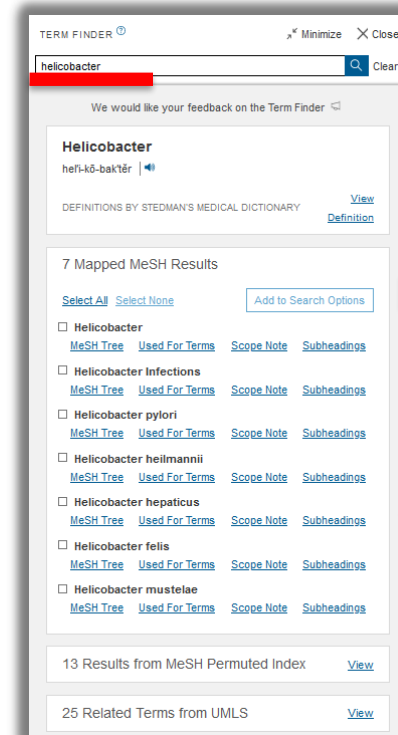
TERM FINDER ⓘ Minimize Close

helicobacter Clear

We would like your feedback on the Term Finder

Helicobacter
helʹi-kō-bak'tĕr

DEFINITIONS BY STEDMAN'S MEDICAL DICTIONARY View Definition

7 Mapped MeSH Results

Select All Select None Add to Search Options

☐ Helicobacter
MeSH Tree Used For Terms Scope Note Subheadings

☐ Helicobacter Infections
MeSH Tree Used For Terms Scope Note Subheadings

☐ Helicobacter pylori
MeSH Tree Used For Terms Scope Note Subheadings

☐ Helicobacter heilmannii
MeSH Tree Used For Terms Scope Note Subheadings

☐ Helicobacter hepaticus
MeSH Tree Used For Terms Scope Note Subheadings

☐ Helicobacter felis
MeSH Tree Used For Terms Scope Note Subheadings

☐ Helicobacter mustelae
MeSH Tree Used For Terms Scope Note Subheadings

13 Results from MeSH Permuted Index View

25 Related Terms from UMLS View